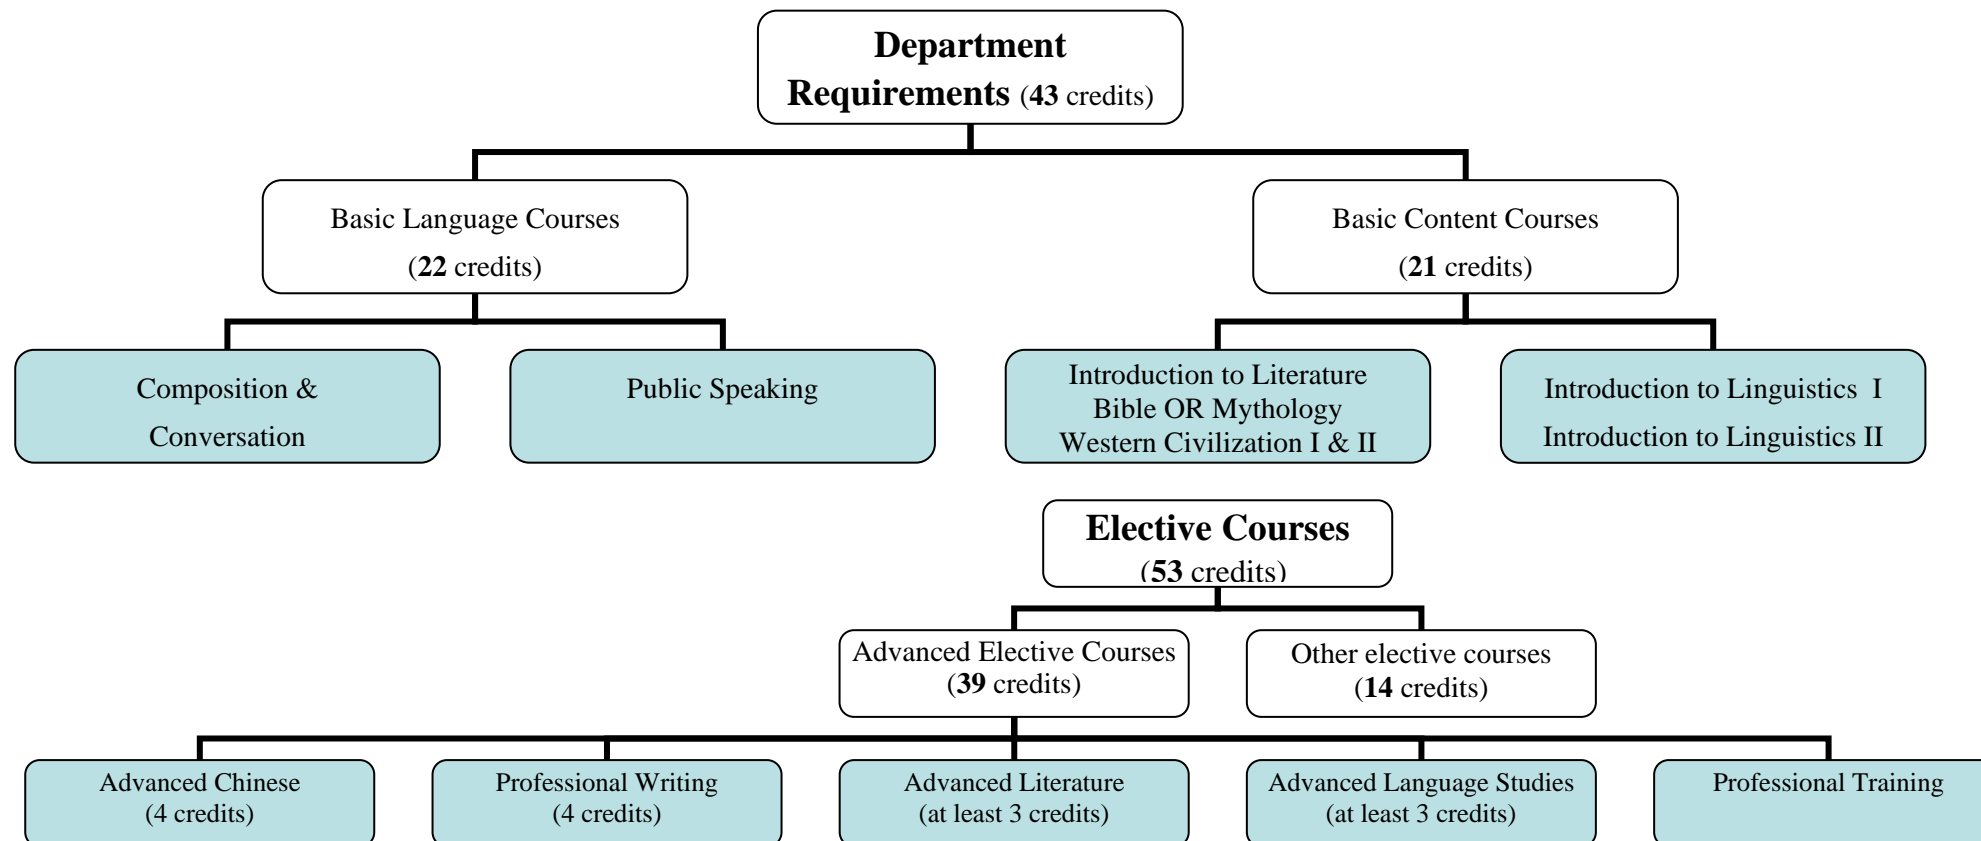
**Department Requirements** (**43** credits)

Basic Language Courses (**22** credits)

Basic Content Courses (**21** credits)

Composition & Conversation

Public Speaking

Introduction to Literature
Bible OR Mythology
Western Civilization I & II

Introduction to Linguistics I
Introduction to Linguistics II

**Elective Courses** (**53** credits)

Advanced Elective Courses (**39** credits)

Other elective courses (**14** credits)

Advanced Chinese (4 credits)

Professional Writing (4 credits)

Advanced Literature (at least 3 credits)

Advanced Language Studies (at least 3 credits)

Professional Training